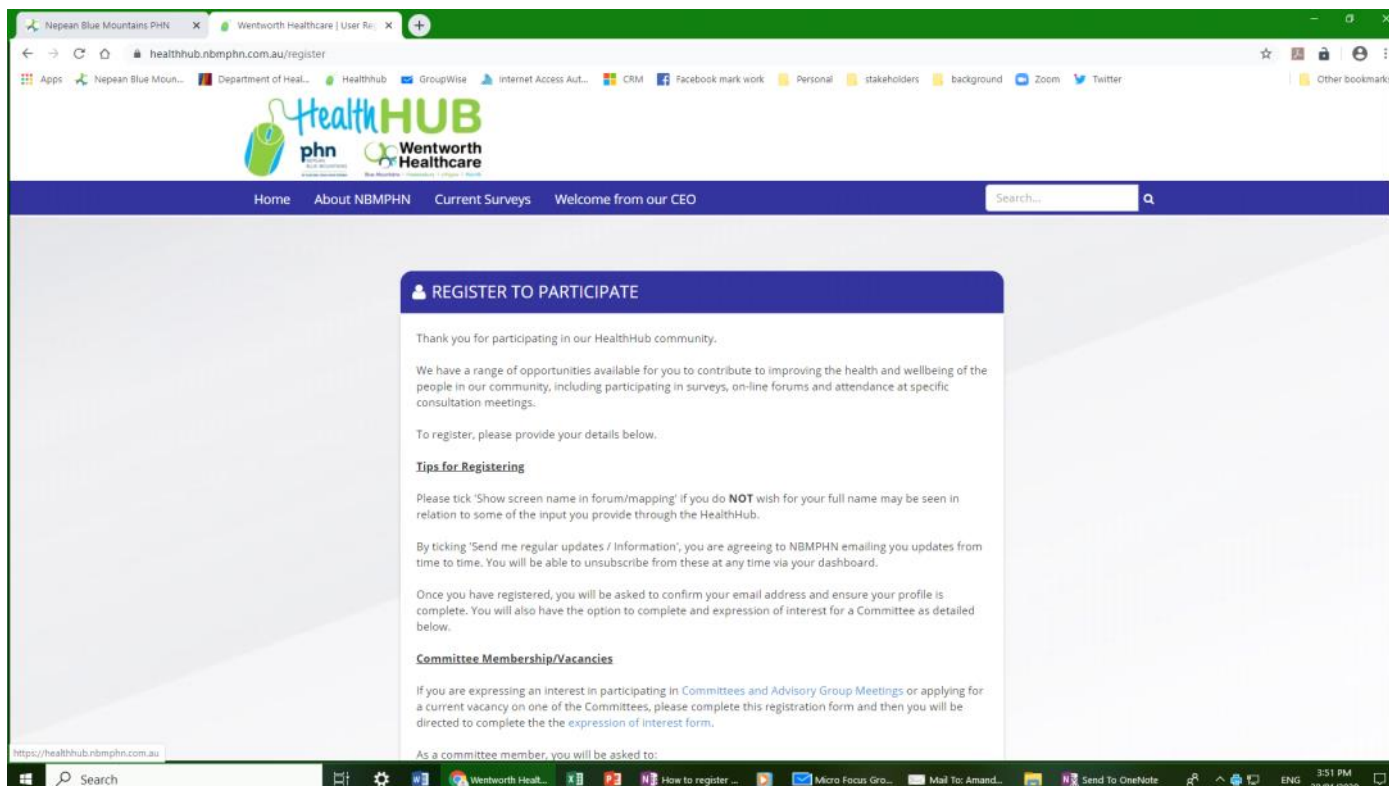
Nepean Blue Mountains PHN × Wentworth Healthcare | User Re ×

healthhub.nbmphn.com.au/register

Apps Nepean Blue Moun... Department of Heal... Healthhub GroupWise Internet Access Aut... CRM Facebook mark work Personal stakeholders background Zoom Twitter Other bookmarks

HealthHUB
phn
Wentworth Healthcare

Home About NBMPHN Current Surveys Welcome from our CEO

Search...

REGISTER TO PARTICIPATE

Thank you for participating in our HealthHub community.

We have a range of opportunities available for you to contribute to improving the health and wellbeing of the people in our community, including participating in surveys, on-line forums and attendance at specific consultation meetings.

To register, please provide your details below.

Tips for Registering

Please tick 'Show screen name in forum/mapping' if you do **NOT** wish for your full name may be seen in relation to some of the input you provide through the HealthHub.

By ticking 'Send me regular updates / Information', you are agreeing to NBMPHN emailing you updates from time to time. You will be able to unsubscribe from these at any time via your dashboard.

Once you have registered, you will be asked to confirm your email address and ensure your profile is complete. You will also have the option to complete and expression of interest for a Committee as detailed below.

Committee Membership/Vacancies

If you are expressing an interest in participating in Committees and Advisory Group Meetings or applying for a current vacancy on one of the Committees, please complete this registration form and then you will be directed to complete the the expression of interest form.

As a committee member, you will be asked to:

https://healthhub.nbmphn.com.au

Search Wentworth Healt... How to register ... Micro Focus Gro... Mail To: Amand... Send To OneNote ENG 3:51 PM